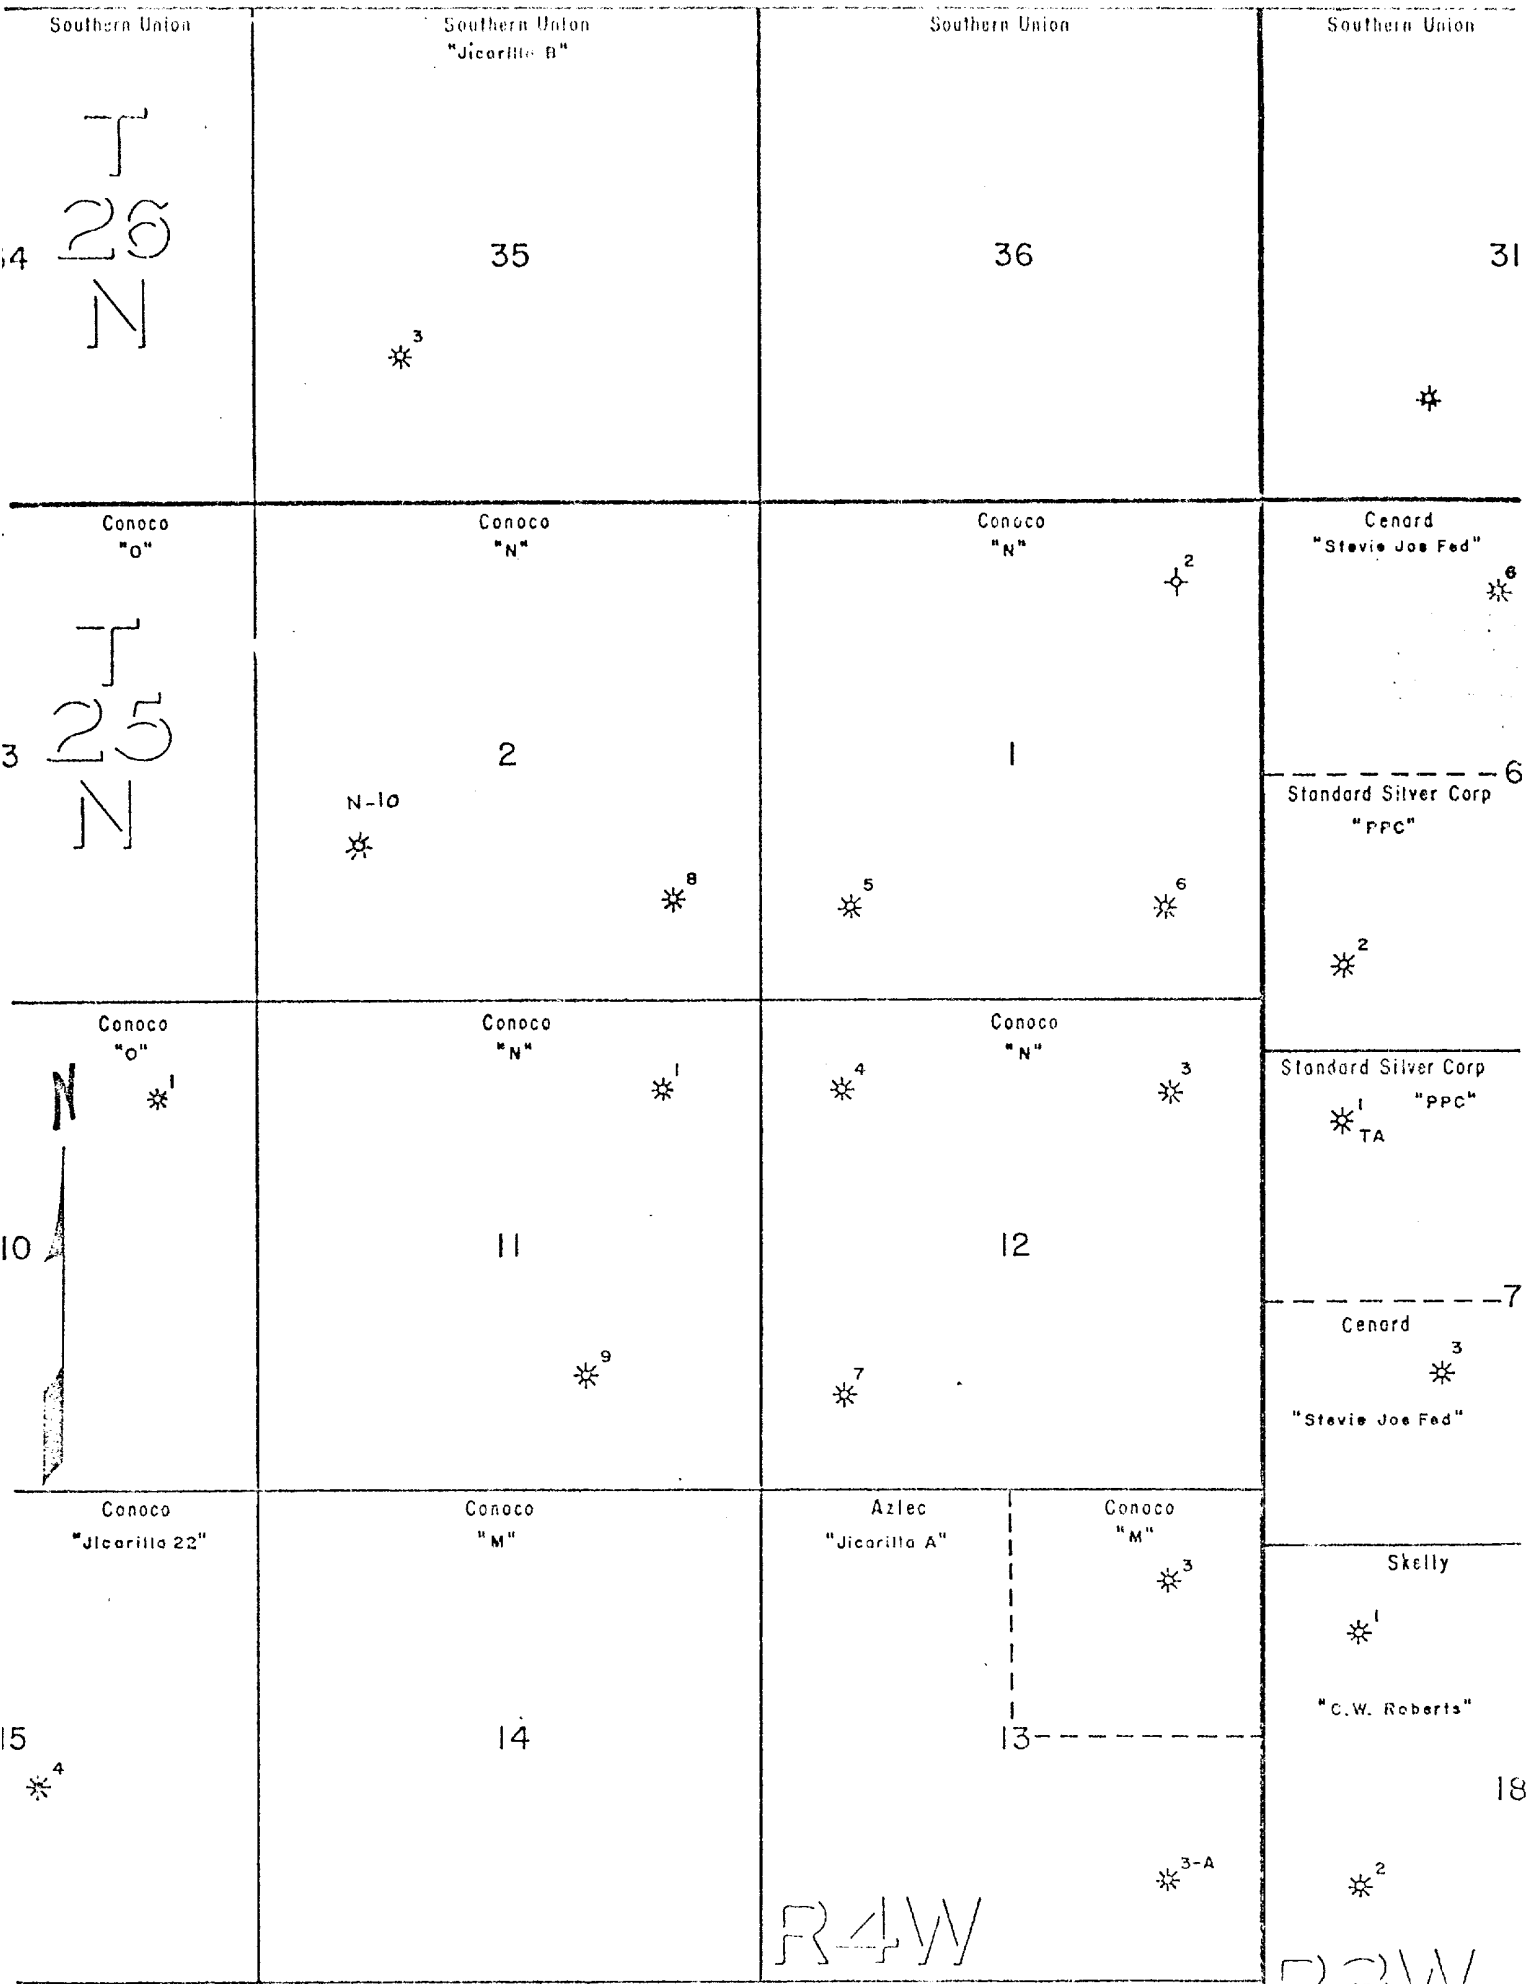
Southern Union

Southern Union
"Jicarilla B"

Southern Union

Southern Union

34 T 26 N

35

3

36

31

Conoco
"O"

Conoco
"N"

Conoco
"N"

2

Cenard
"Stevie Joe Fed"

6

3 T 25 N

2

N-10

8

1

5

6

6

Standard Silver Corp
"PPC"

2

Conoco
"O"

1

Conoco
"N"

1

Conoco
"N"

4

3

Standard Silver Corp
"PPC"

1
TA

N

10

11

9

12

7

7

Cenard

3

"Stevie Joe Fed"

Conoco
"Jicarilla 22"

15

4

Conoco
"M"

14

Aztec
"Jicarilla A"

Conoco
"M"

3

13

3-A

R4W

Skelly

1

"C.W. Roberts"

18

2

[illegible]